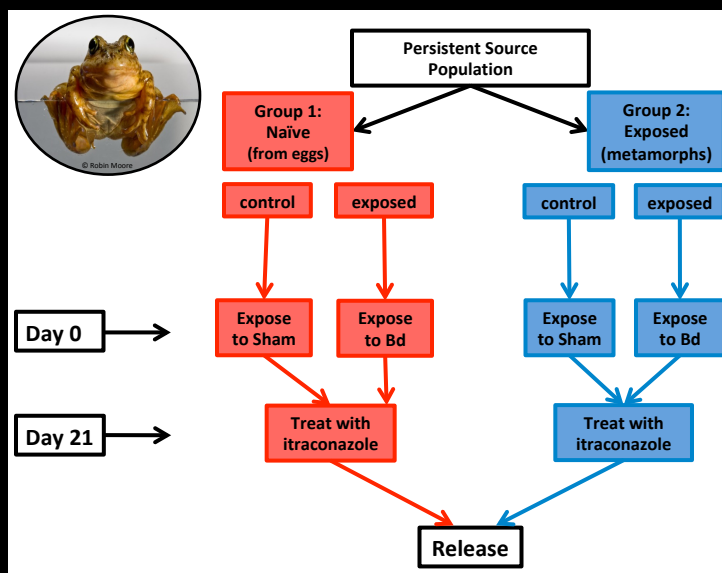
© Robin Moore

Persistent Source Population

Group 1: Naïve (from eggs)

Group 2: Exposed (metamorphs)

control

exposed

control

exposed

Day 0

Expose to Sham

Expose to Bd

Expose to Sham

Expose to Bd

Day 21

Treat with itraconazole

Treat with itraconazole

Release